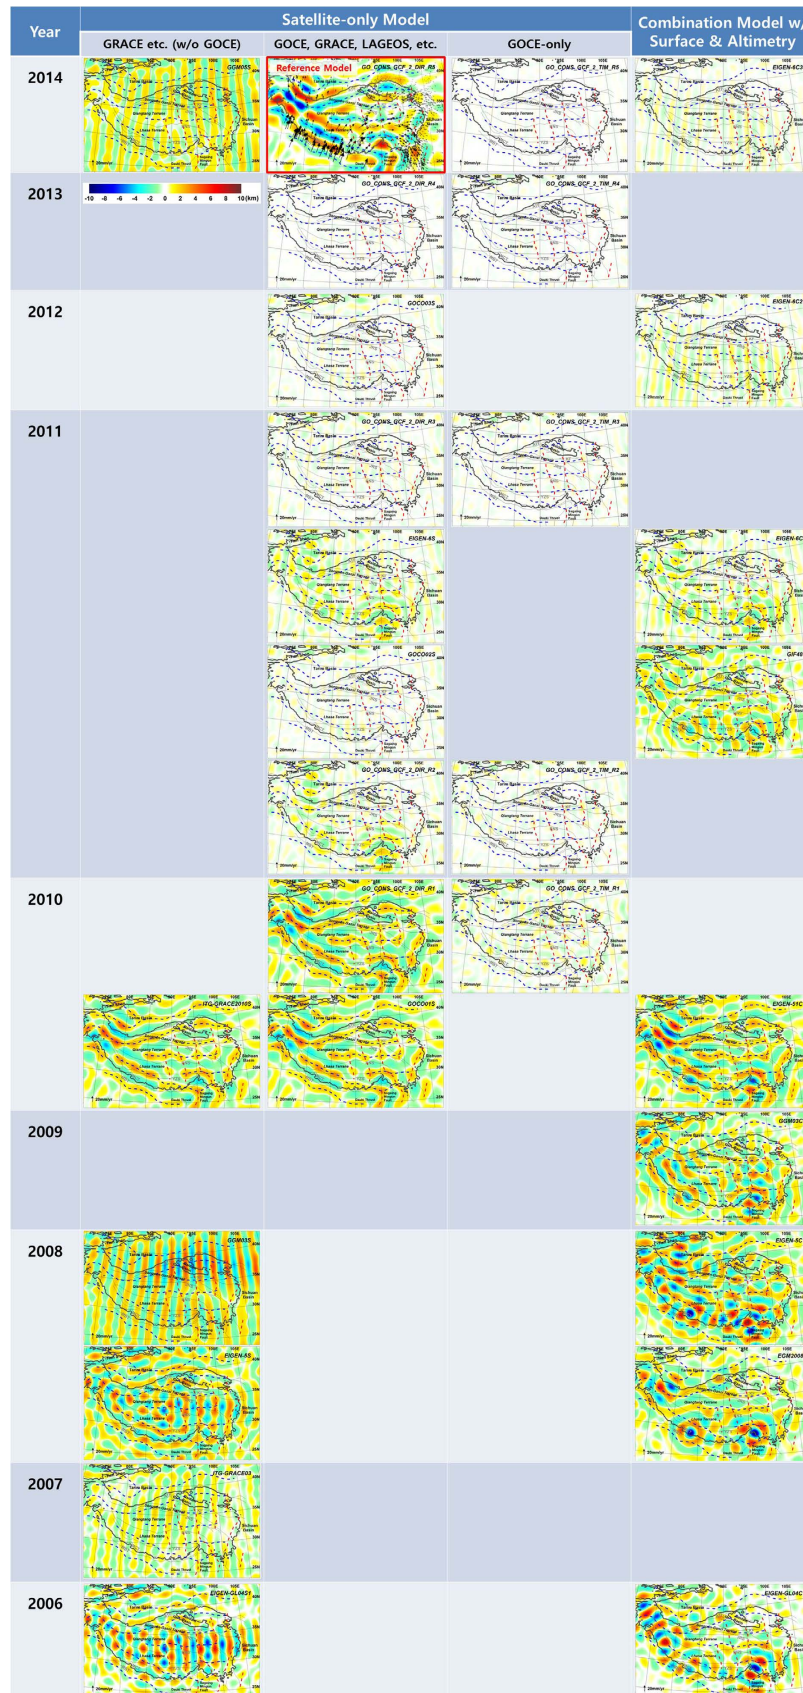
| Year | Satellite-only Model: GRACE etc. (w/o GOCE) | Satellite-only Model: GOCE, GRACE, LAGEOS, etc. | Satellite-only Model: GOCE-only | Combination Model w/ Surface & Altimetry |
|---|---|---|---|---|
| 2014 | GGM05S | Reference Model GO_CONS_GCF_2_DIR_R5 | GO_CONS_GCF_2_TIM_R5 | EIGEN-6C3 |
| 2013 | -10 -8 -6 -4 -2 0 2 4 6 8 10 (km) | GO_CONS_GCF_2_DIR_R4 | GO_CONS_GCF_2_TIM_R4 | |
| 2012 | | GOCO03S | | EIGEN-6C2 |
| 2011 | | GO_CONS_GCF_2_DIR_R3 | GO_CONS_GCF_2_TIM_R3 | |
| | | EIGEN-6S | | EIGEN-6C |
| | | GOCO02S | | GIF48 |
| | | GO_CONS_GCF_2_DIR_R2 | GO_CONS_GCF_2_TIM_R2 | |
| 2010 | | GO_CONS_GCF_2_DIR_R1 | GO_CONS_GCF_2_TIM_R1 | |
| | ITG-GRACE2010S | GOCO01S | | EIGEN-51C |
| 2009 | | | | GGM03C |
| 2008 | GGM03S | | | EIGEN-5C |
| | EIGEN-5S | | | EGM2008 |
| 2007 | ITG-GRACE03 | | | |
| 2006 | EIGEN-GL04S1 | | | EIGEN-GL04C |

Tarim Basin
Qiangtang Terrane
Lhasa Terrane
Sichuan Basin
Xianshuihe Fault
Xiaojiang Fault
Himalayan Main Boundary Thrust
100E
105E
40N
35N
30N
25N
20mm/yr